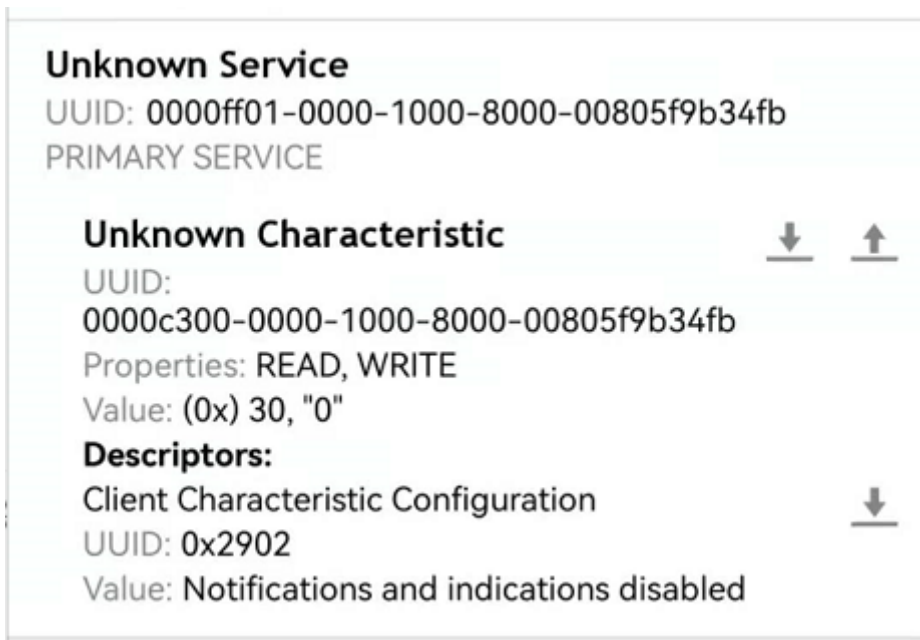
Unknown Service
UUID: 0000ff01-0000-1000-8000-00805f9b34fb
PRIMARY SERVICE

Unknown Characteristic
UUID:
0000c300-0000-1000-8000-00805f9b34fb
Properties: READ, WRITE
Value: (0x) 30, "0"
Descriptors:
Client Characteristic Configuration
UUID: 0x2902
Value: Notifications and indications disabled